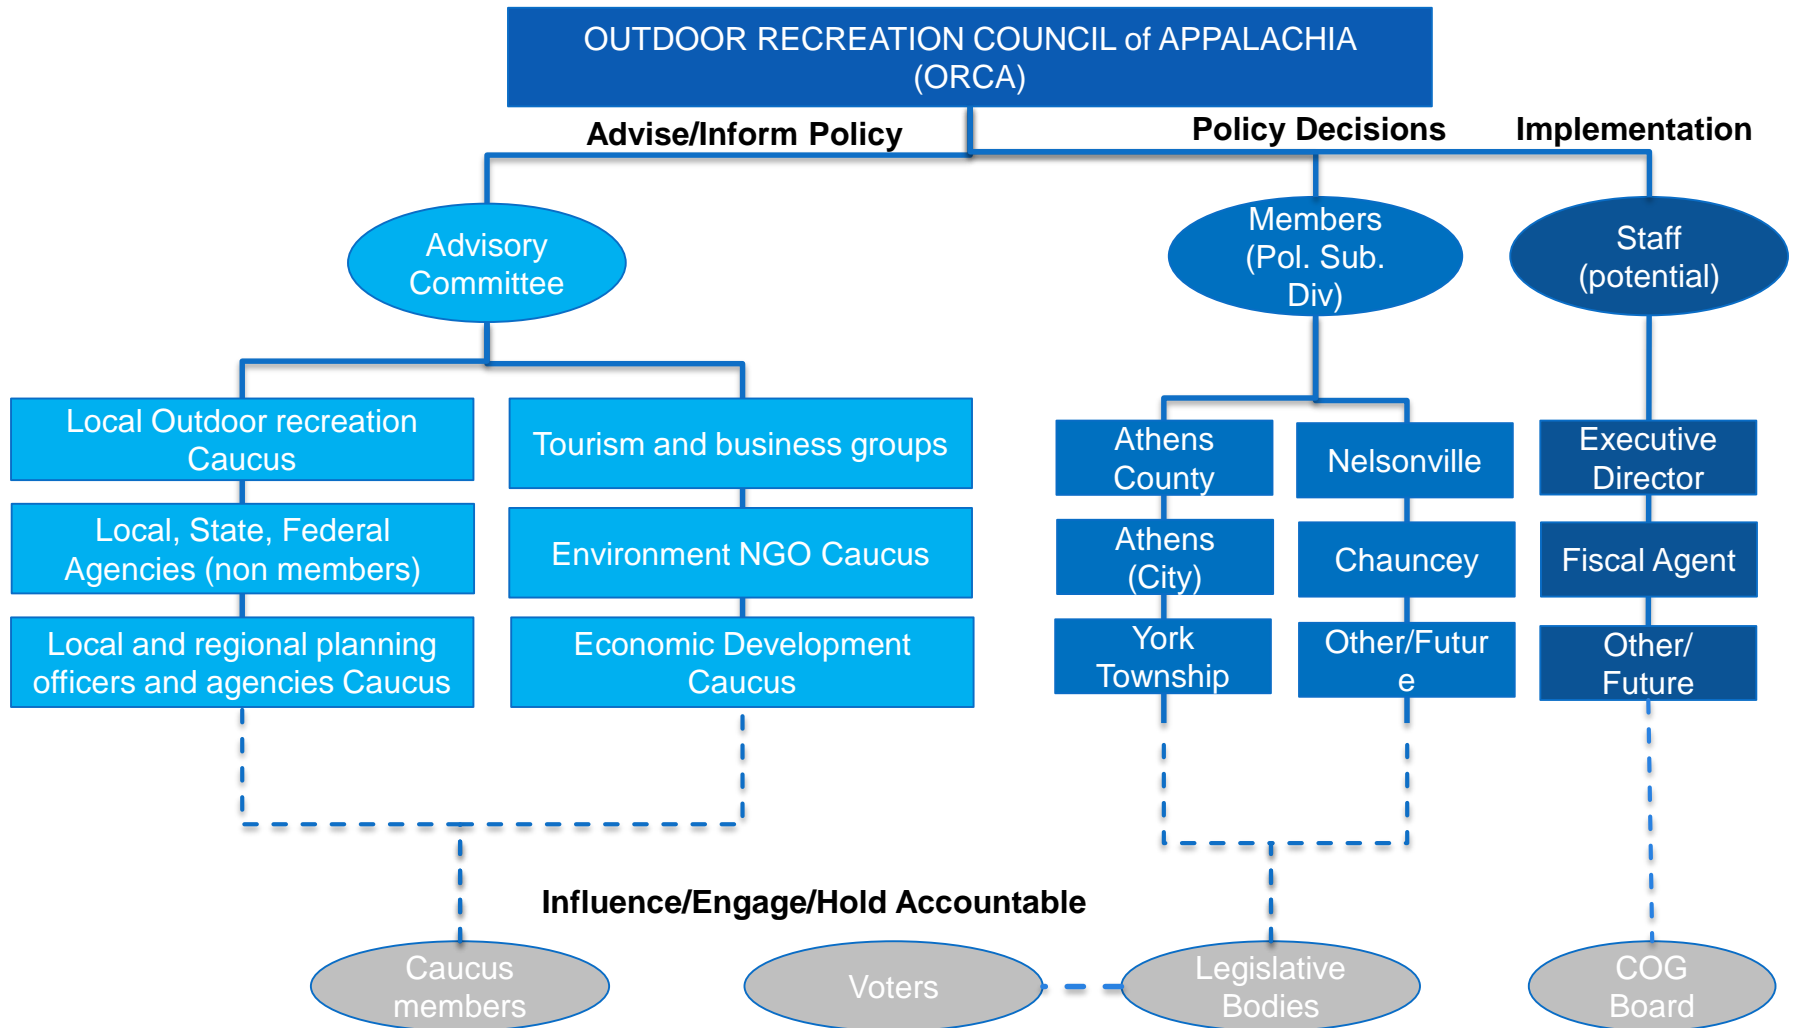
OUTDOOR RECREATION COUNCIL of APPALACHIA (ORCA)

Advise/Inform Policy

Policy Decisions

Implementation

Advisory Committee

Members (Pol. Sub. Div)

Staff (potential)

Local Outdoor recreation Caucus

Local, State, Federal Agencies (non members)

Local and regional planning officers and agencies Caucus

Tourism and business groups

Environment NGO Caucus

Economic Development Caucus

Athens County

Athens (City)

York Township

Nelsonville

Chauncey

Other/Future

Executive Director

Fiscal Agent

Other/ Future

Influence/Engage/Hold Accountable

Caucus members

Voters

Legislative Bodies

COG Board